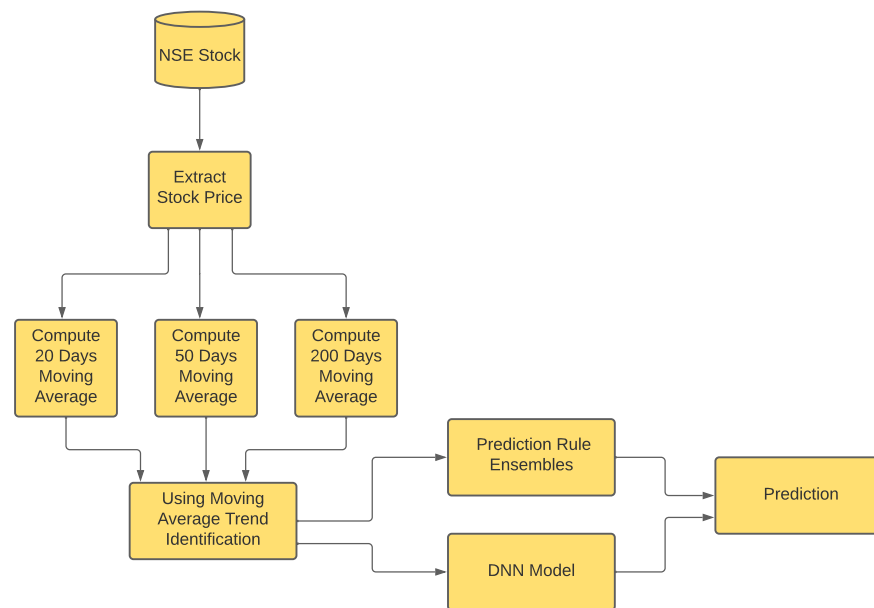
NSE Stock

Extract Stock Price

Compute 20 Days Moving Average

Compute 50 Days Moving Average

Compute 200 Days Moving Average

Using Moving Average Trend Identification

Prediction Rule Ensembles

DNN Model

Prediction